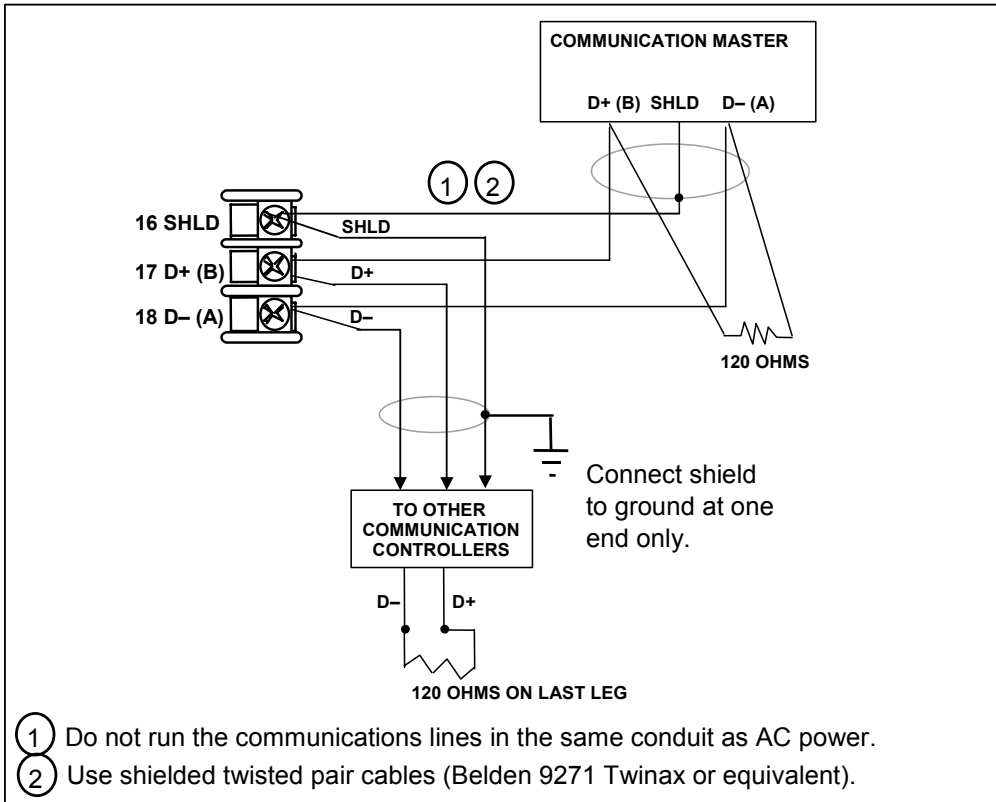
COMMUNICATION MASTER

D+ (B) SHLD D– (A)

1 2

16 SHLD

SHLD

17 D+ (B)

D+

18 D– (A)

D–

120 OHMS

Connect shield to ground at one end only.

TO OTHER COMMUNICATION CONTROLLERS

D–

D+

120 OHMS ON LAST LEG

1 Do not run the communications lines in the same conduit as AC power.

2 Use shielded twisted pair cables (Belden 9271 Twinax or equivalent).